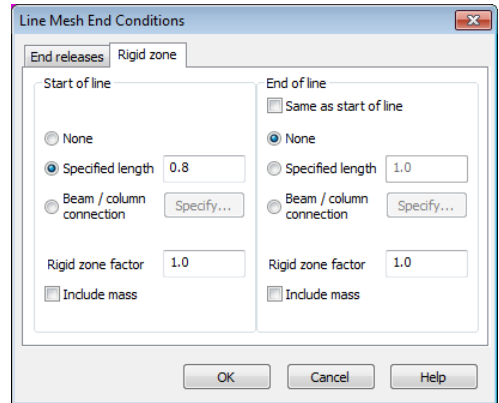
Line Mesh End Conditions

End releases | Rigid zone

Start of line

None

Specified length 0.8

Beam / column connection Specify...

Rigid zone factor 1.0

Include mass

End of line

Same as start of line

None

Specified length 1.0

Beam / column connection Specify...

Rigid zone factor 1.0

Include mass

OK Cancel Help